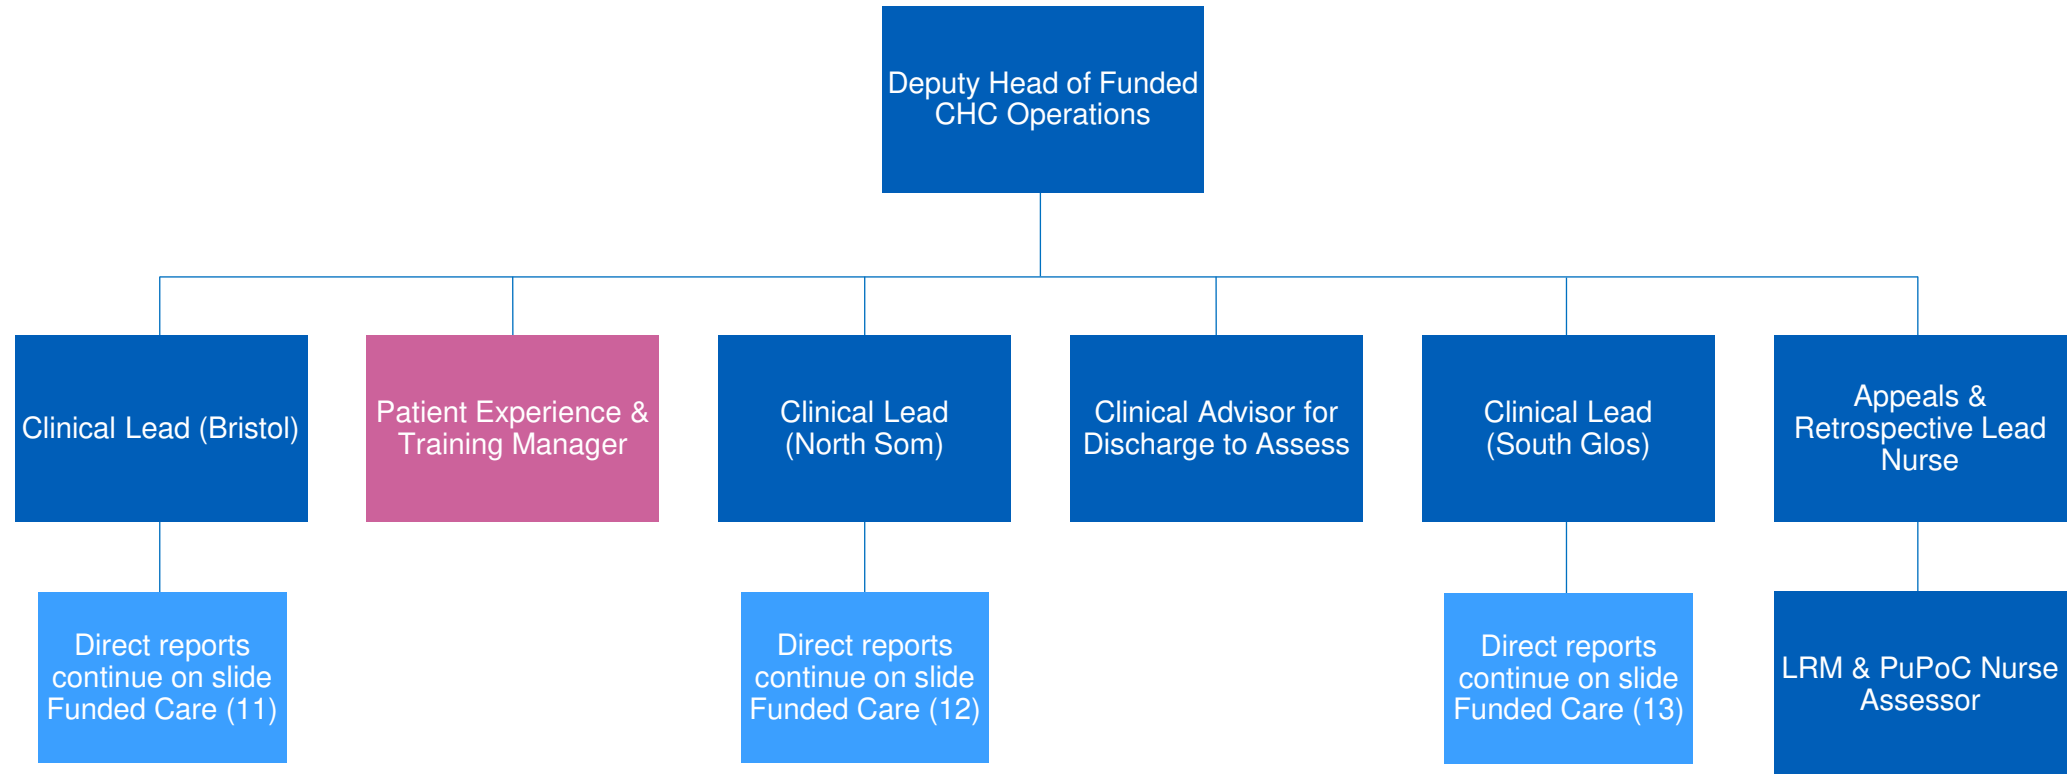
Deputy Head of Funded CHC Operations

Clinical Lead (Bristol)

Patient Experience & Training Manager

Clinical Lead (North Som)

Clinical Advisor for Discharge to Assess

Clinical Lead (South Glos)

Appeals & Retrospective Lead Nurse

Direct reports continue on slide Funded Care (11)

Direct reports continue on slide Funded Care (12)

Direct reports continue on slide Funded Care (13)

LRM & PuPoC Nurse Assessor